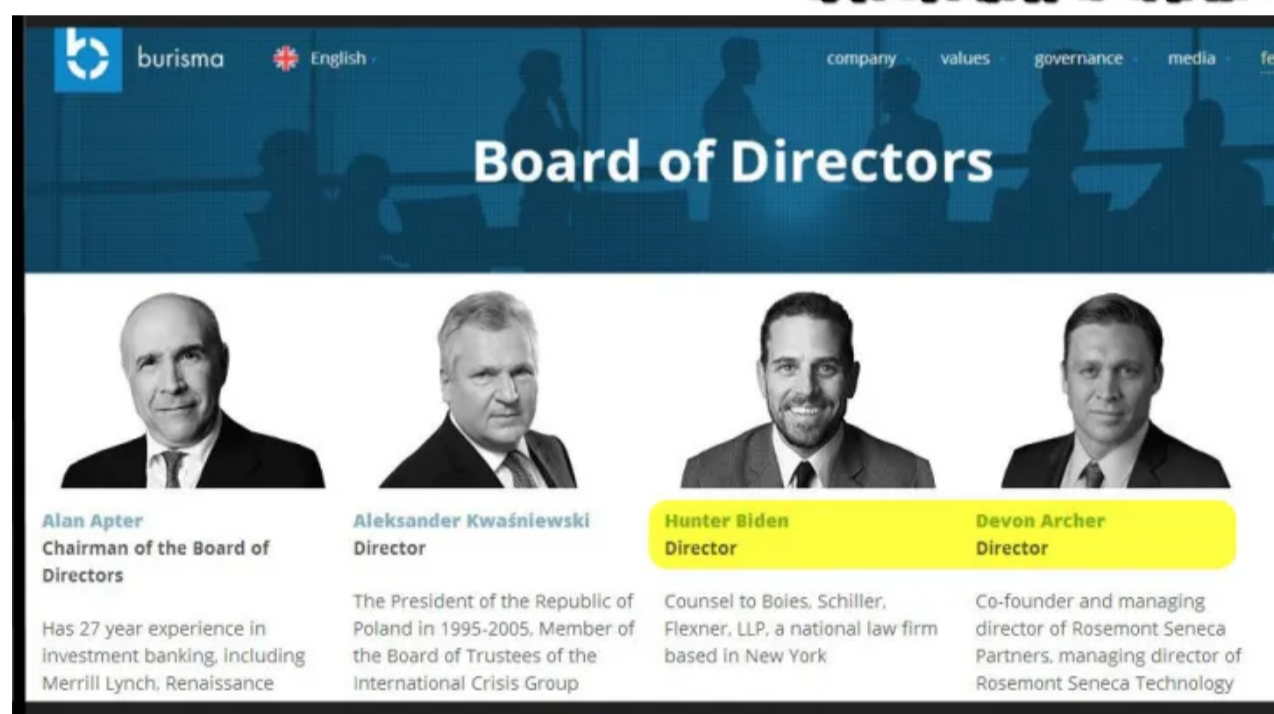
burisma English

company values governance media fe

Board of Directors

Alan Apter
Chairman of the Board of Directors

Has 27 year experience in investment banking, including Merrill Lynch, Renaissance

Aleksander Kwaśniewski
Director

The President of the Republic of Poland in 1995-2005, Member of the Board of Trustees of the International Crisis Group

Hunter Biden
Director

Counsel to Boies, Schiller, Flexner, LLP, a national law firm based in New York

Devon Archer
Director

Co-founder and managing director of Rosemont Seneca Partners, managing director of Rosemont Seneca Technology